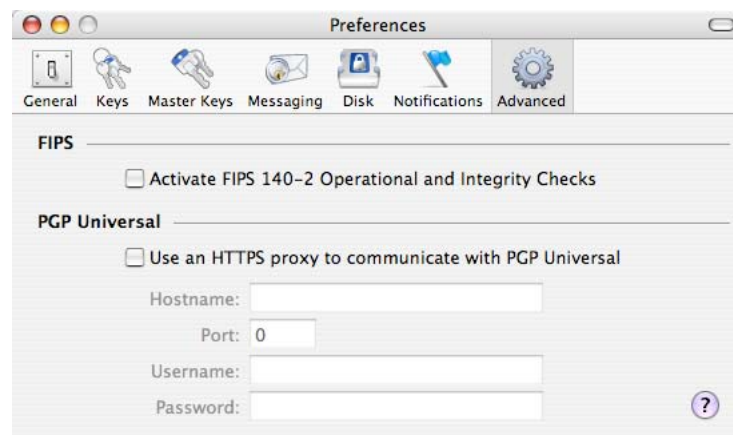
Preferences

General Keys Master Keys Messaging Disk Notifications Advanced

FIPS

Activate FIPS 140-2 Operational and Integrity Checks

PGP Universal

Use an HTTPS proxy to communicate with PGP Universal

Hostname:

Port: 0

Username:

Password:

?